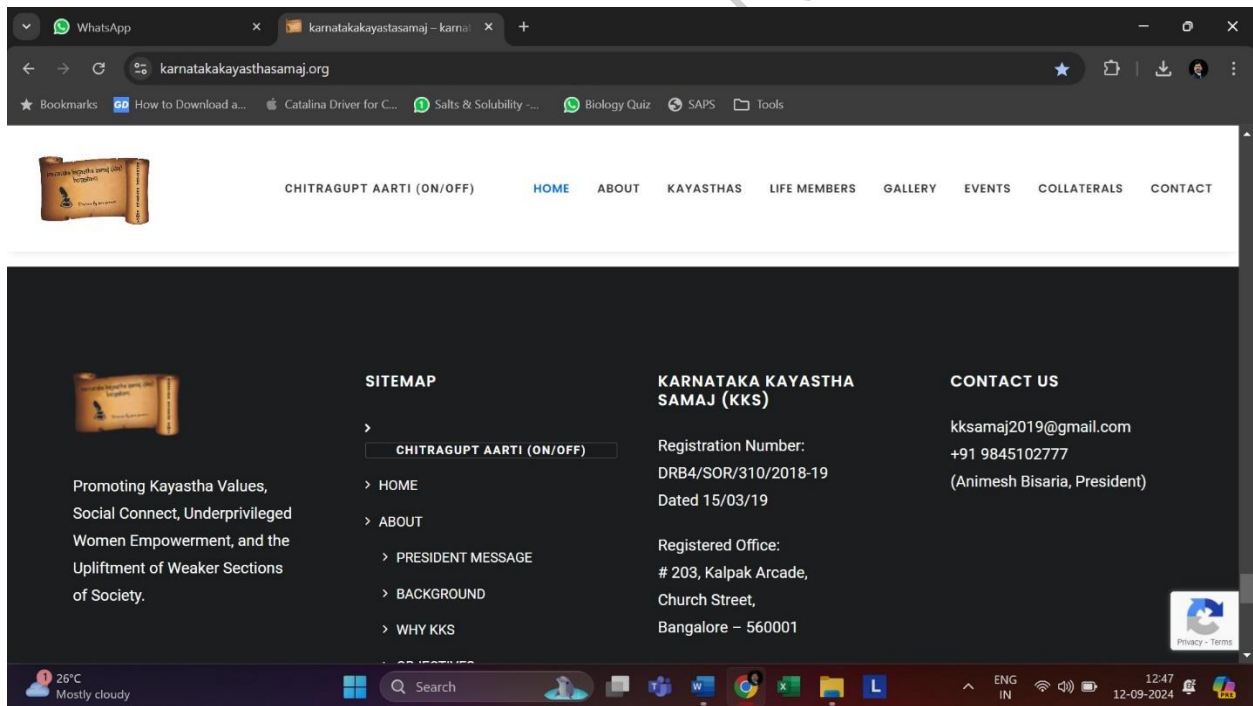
WhatsApp
karnatakakayastasamaj – karna
karnatakakayasthasamaj.org
Bookmarks How to Download a... Catalina Driver for C... Salts & Solubility -... Biology Quiz SAPS Tools

CHITRAGUPT AARTI (ON/OFF) HOME ABOUT KAYASTHAS LIFE MEMBERS GALLERY EVENTS COLLATERALS CONTACT

Promoting Kayastha Values, Social Connect, Underprivileged Women Empowerment, and the Upliftment of Weaker Sections of Society.

SITEMAP

CHITRAGUPT AARTI (ON/OFF)
HOME
ABOUT
PRESIDENT MESSAGE
BACKGROUND
WHY KKS

KARNATAKA KAYASTHA SAMAJ (KKS)

Registration Number: DRB4/SOR/310/2018-19 Dated 15/03/19

Registered Office: # 203, Kalpak Arcade, Church Street, Bangalore – 560001

CONTACT US

kksamaj2019@gmail.com
+91 9845102777
(Animesh Bisaria, President)

Privacy - Terms

26°C
Mostly cloudy
Search
ENG IN
12:47
12-09-2024